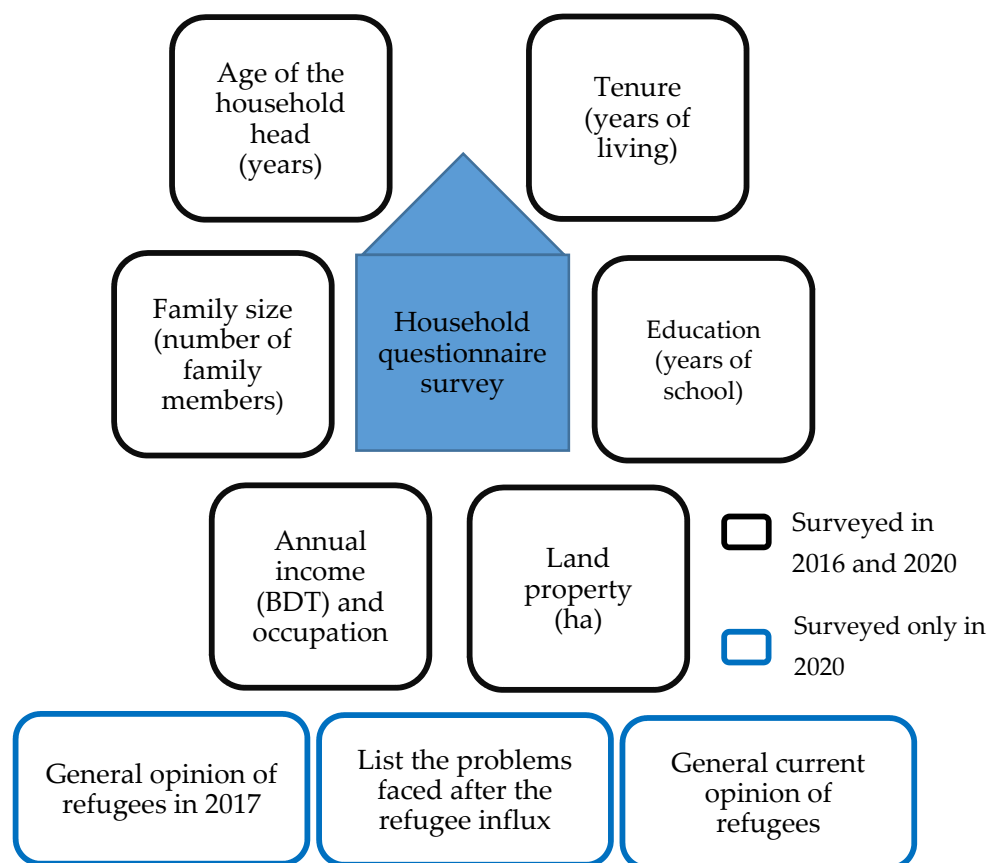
Age of the household head (years)

Tenure (years of living)

Family size (number of family members)

Household questionnaire survey

Education (years of school)

Annual income (BDT) and occupation

Land property (ha)

Surveyed in 2016 and 2020

Surveyed only in 2020

General opinion of refugees in 2017

List the problems faced after the refugee influx

General current opinion of refugees